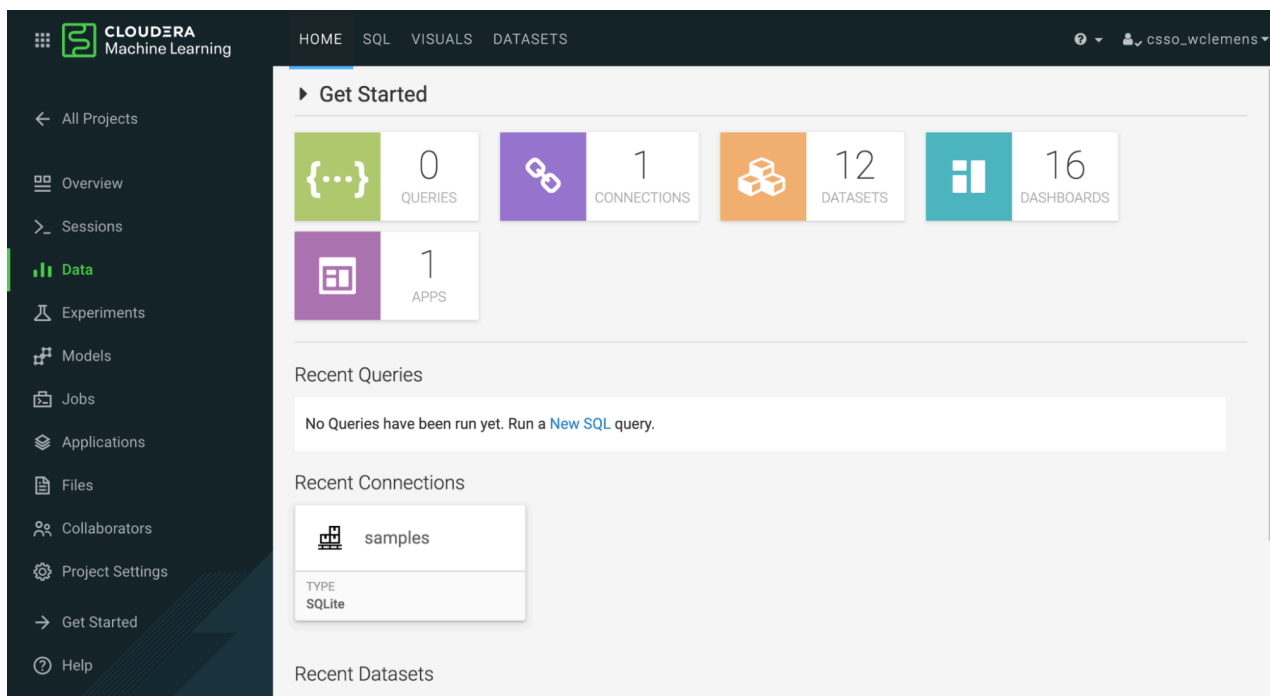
CLOUDERA
Machine Learning

HOME SQL VISUALS DATASETS

csso_wclemens

← All Projects

Overview
>_ Sessions
Data
Experiments
Models
Jobs
Applications
Files
Collaborators
Project Settings

→ Get Started
Help

▸ Get Started

{···} 0 QUERIES

1 CONNECTIONS

12 DATASETS

16 DASHBOARDS

1 APPS

Recent Queries

No Queries have been run yet. Run a New SQL query.

Recent Connections

samples

TYPE
SQLite

Recent Datasets